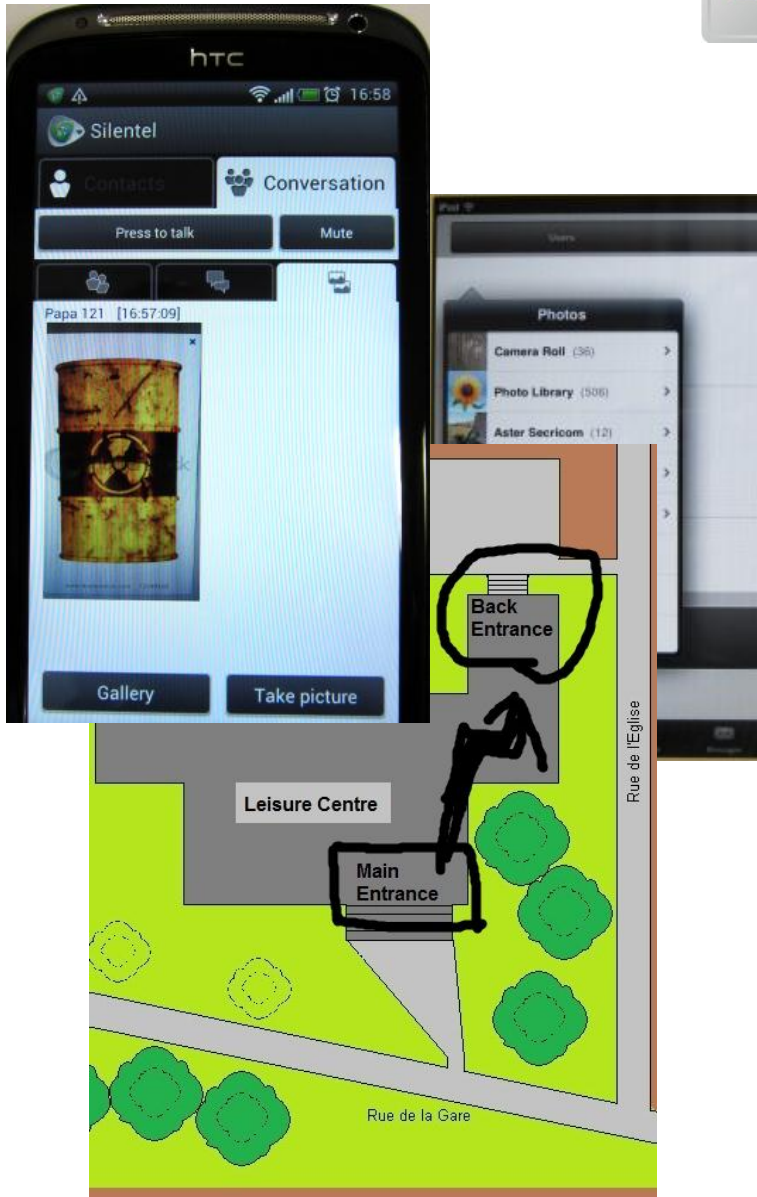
htc

16:58

Silentel

Contacts

Conversation

Press to talk

Mute

Papa 121 [16:57:09]

Gallery

Take picture

Users

Photos

Camera Roll (36)

Photo Library (506)

Aster Secricom (12)

Back Entrance

Leisure Centre

Main Entrance

Rue de l'Eglise

Rue de la Gare